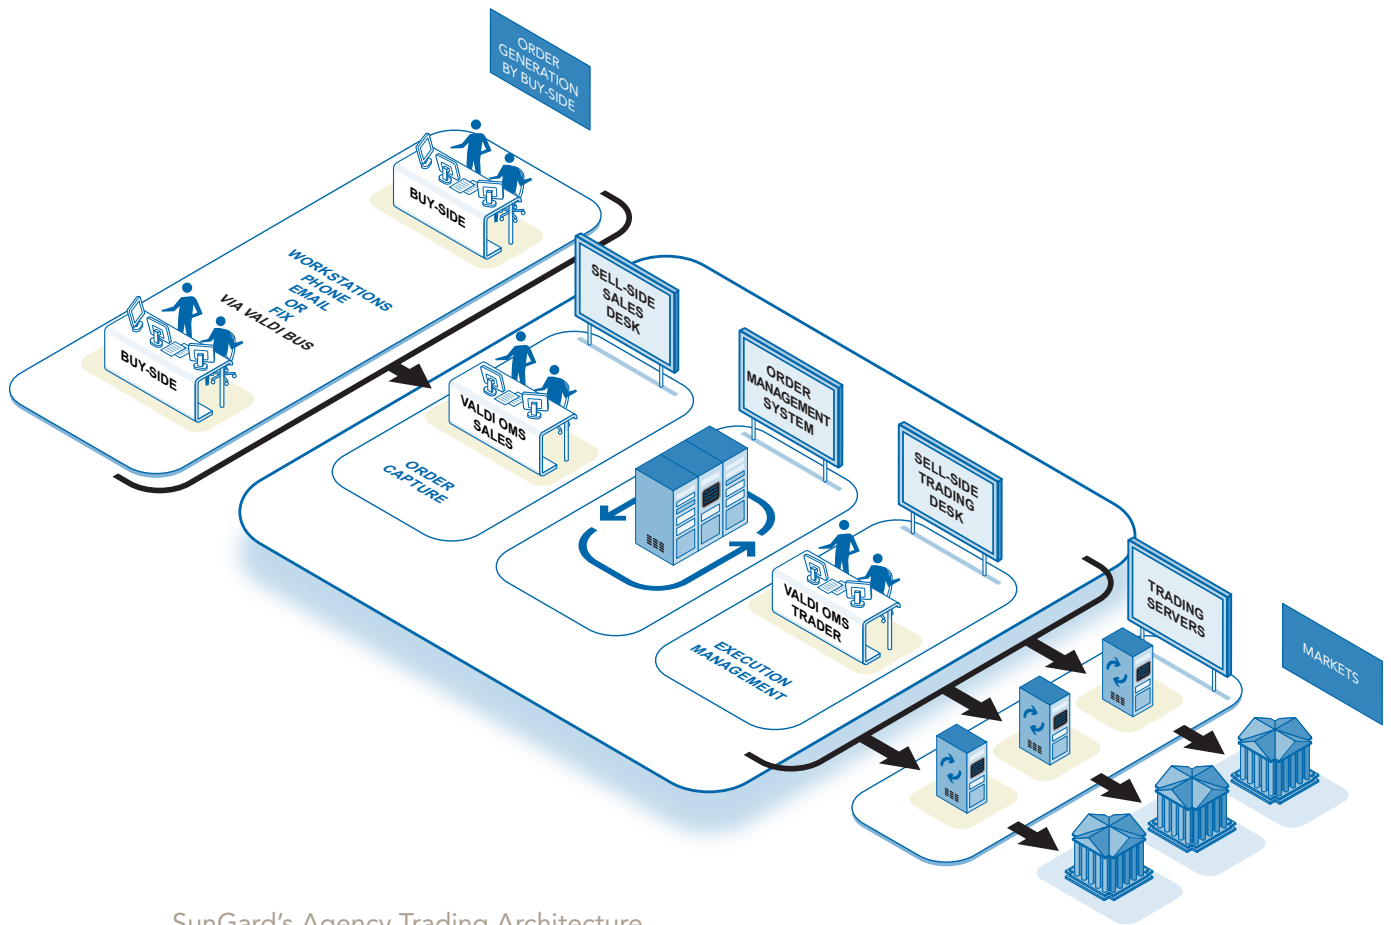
ORDER GENERATION BY BUY-SIDE

BUY-SIDE

WORKSTATIONS PHONE EMAIL OR FIX VIA VALDI BUS

BUY-SIDE

SELL-SIDE SALES DESK

VALDI OMS SALES

ORDER CAPTURE

ORDER MANAGEMENT SYSTEM

SELL-SIDE TRADING DESK

VALDI OMS TRADER

EXECUTION MANAGEMENT

TRADING SERVERS

MARKETS

SunGard's Agency Trading Architecture